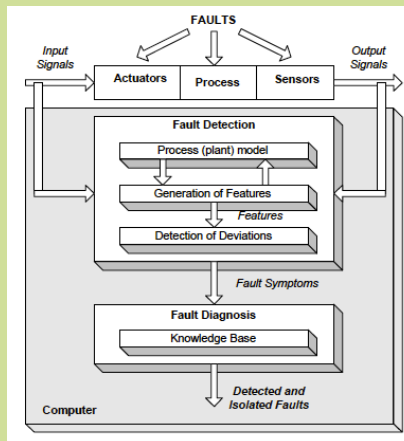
FAULTS

Input Signals

Actuators

Process

Sensors

Output Signals

Fault Detection

Process (plant) model

Generation of Features

Features

Detection of Deviations

Fault Symptoms

Fault Diagnosis

Knowledge Base

Detected and Isolated Faults

Computer